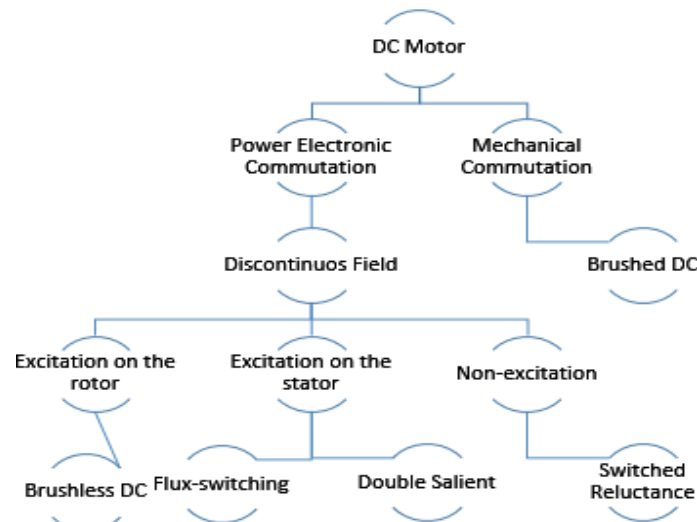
DC Motor

Power Electronic Commutation

Mechanical Commutation

Discontinuos Field

Brushed DC

Excitation on the rotor

Excitation on the stator

Non-excitation

Brushless DC

Flux-switching

Double Salient

Switched Reluctance